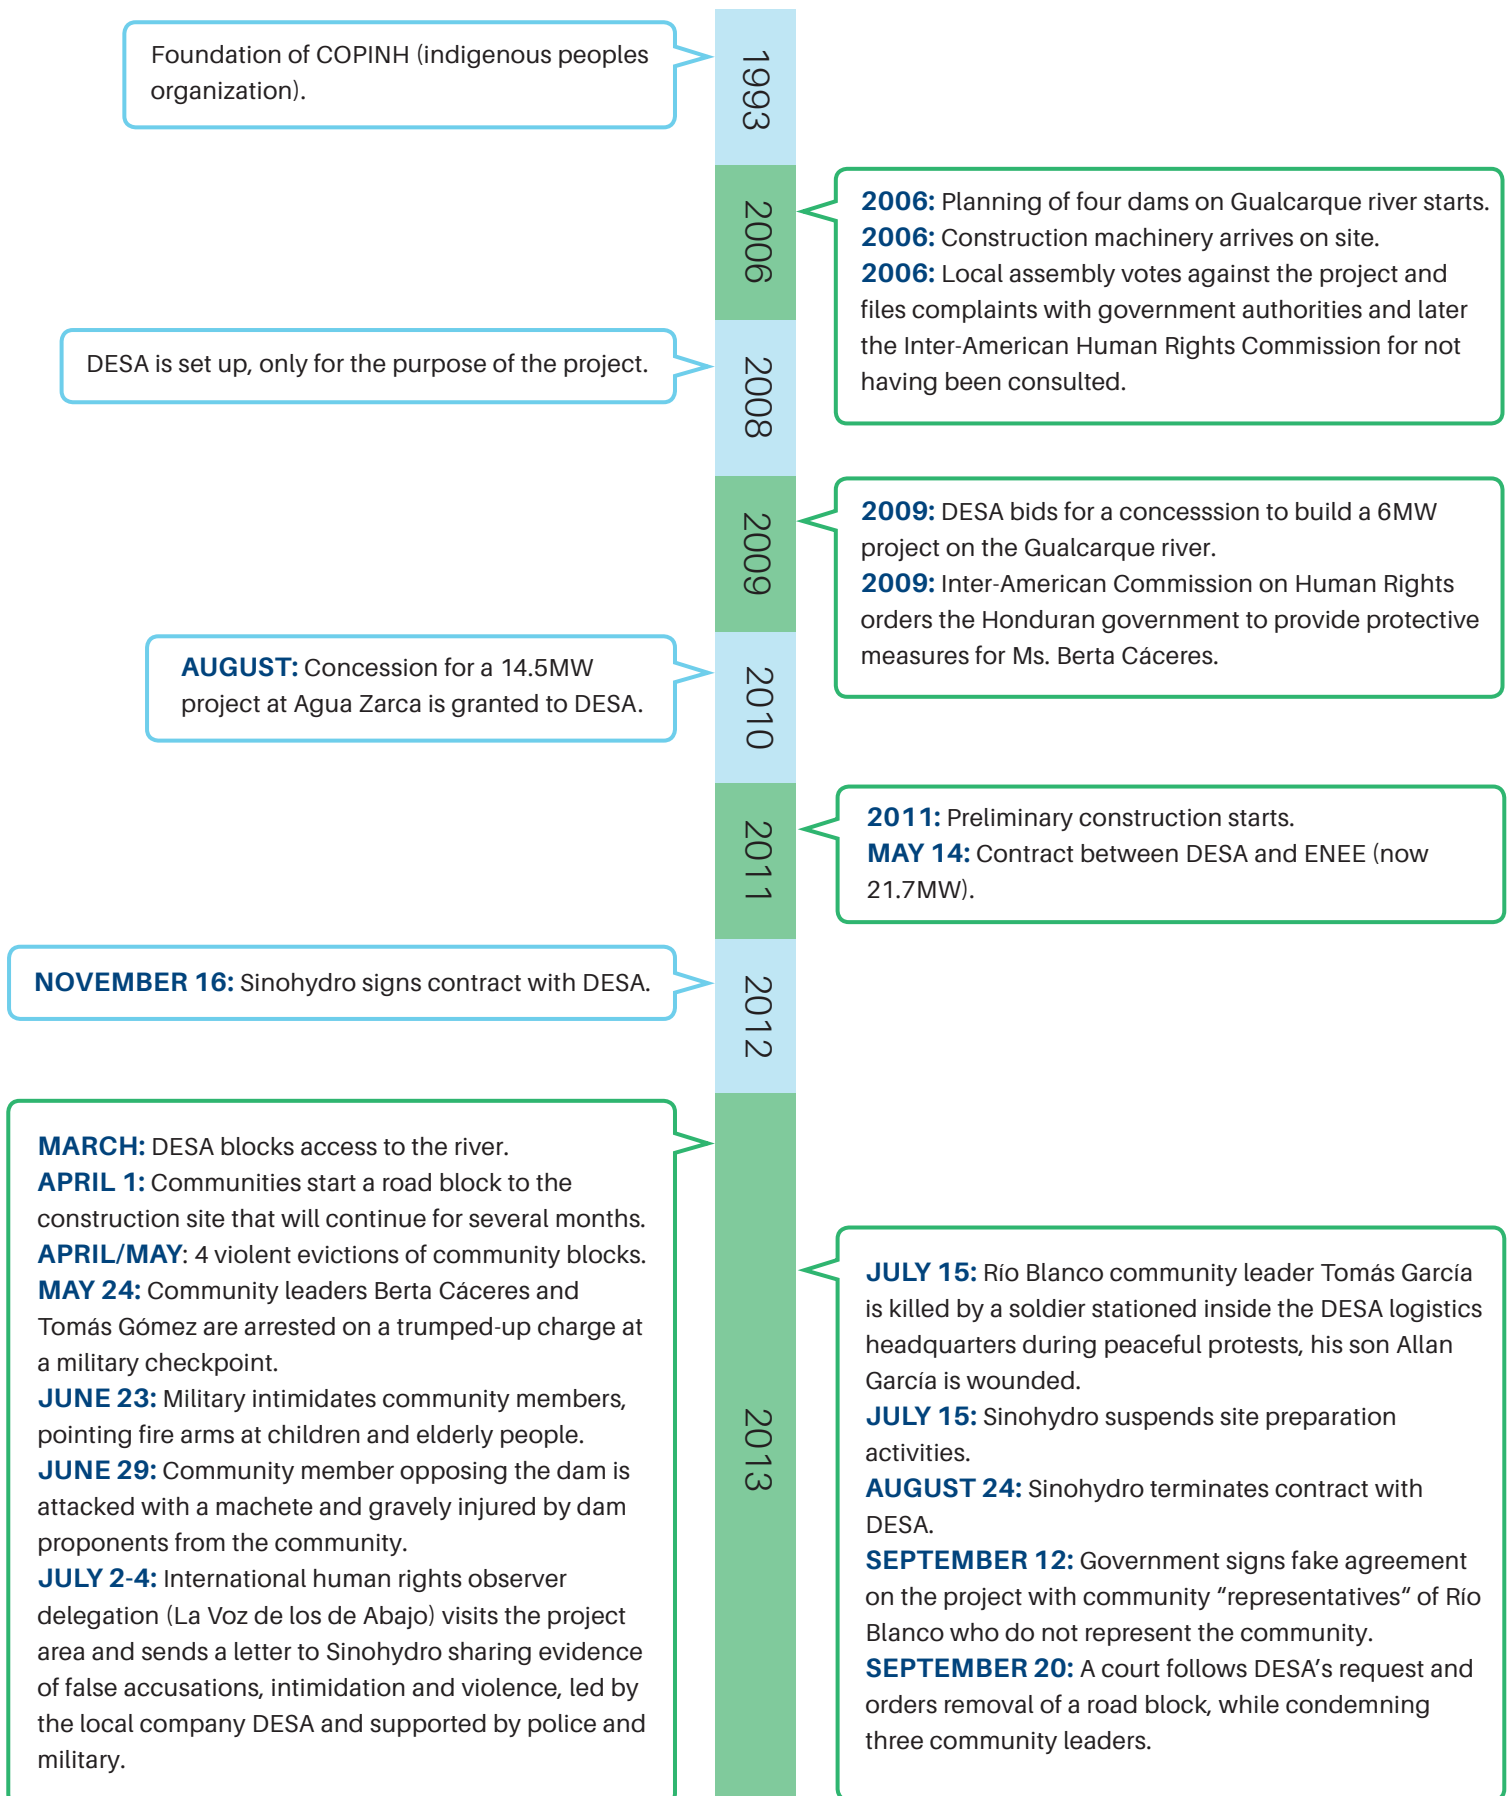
1993

Foundation of COPINH (indigenous peoples organization).

2006

2006: Planning of four dams on Gualcarque river starts.
2006: Construction machinery arrives on site.
2006: Local assembly votes against the project and files complaints with government authorities and later the Inter-American Human Rights Commission for not having been consulted.

2008

DESA is set up, only for the purpose of the project.

2009

2009: DESA bids for a concesssion to build a 6MW project on the Gualcarque river.
2009: Inter-American Commission on Human Rights orders the Honduran government to provide protective measures for Ms. Berta Cáceres.

2010

AUGUST: Concession for a 14.5MW project at Agua Zarca is granted to DESA.

2011

2011: Preliminary construction starts.
MAY 14: Contract between DESA and ENEE (now 21.7MW).

2012

NOVEMBER 16: Sinohydro signs contract with DESA.

2013

MARCH: DESA blocks access to the river.
APRIL 1: Communities start a road block to the construction site that will continue for several months.
APRIL/MAY: 4 violent evictions of community blocks.
MAY 24: Community leaders Berta Cáceres and Tomás Gómez are arrested on a trumped-up charge at a military checkpoint.
JUNE 23: Military intimidates community members, pointing fire arms at children and elderly people.
JUNE 29: Community member opposing the dam is attacked with a machete and gravely injured by dam proponents from the community.
JULY 2-4: International human rights observer delegation (La Voz de los de Abajo) visits the project area and sends a letter to Sinohydro sharing evidence of false accusations, intimidation and violence, led by the local company DESA and supported by police and military.

JULY 15: Río Blanco community leader Tomás García is killed by a soldier stationed inside the DESA logistics headquarters during peaceful protests, his son Allan García is wounded.
JULY 15: Sinohydro suspends site preparation activities.
AUGUST 24: Sinohydro terminates contract with DESA.
SEPTEMBER 12: Government signs fake agreement on the project with community “representatives“ of Río Blanco who do not represent the community.
SEPTEMBER 20: A court follows DESA’s request and orders removal of a road block, while condemning three community leaders.